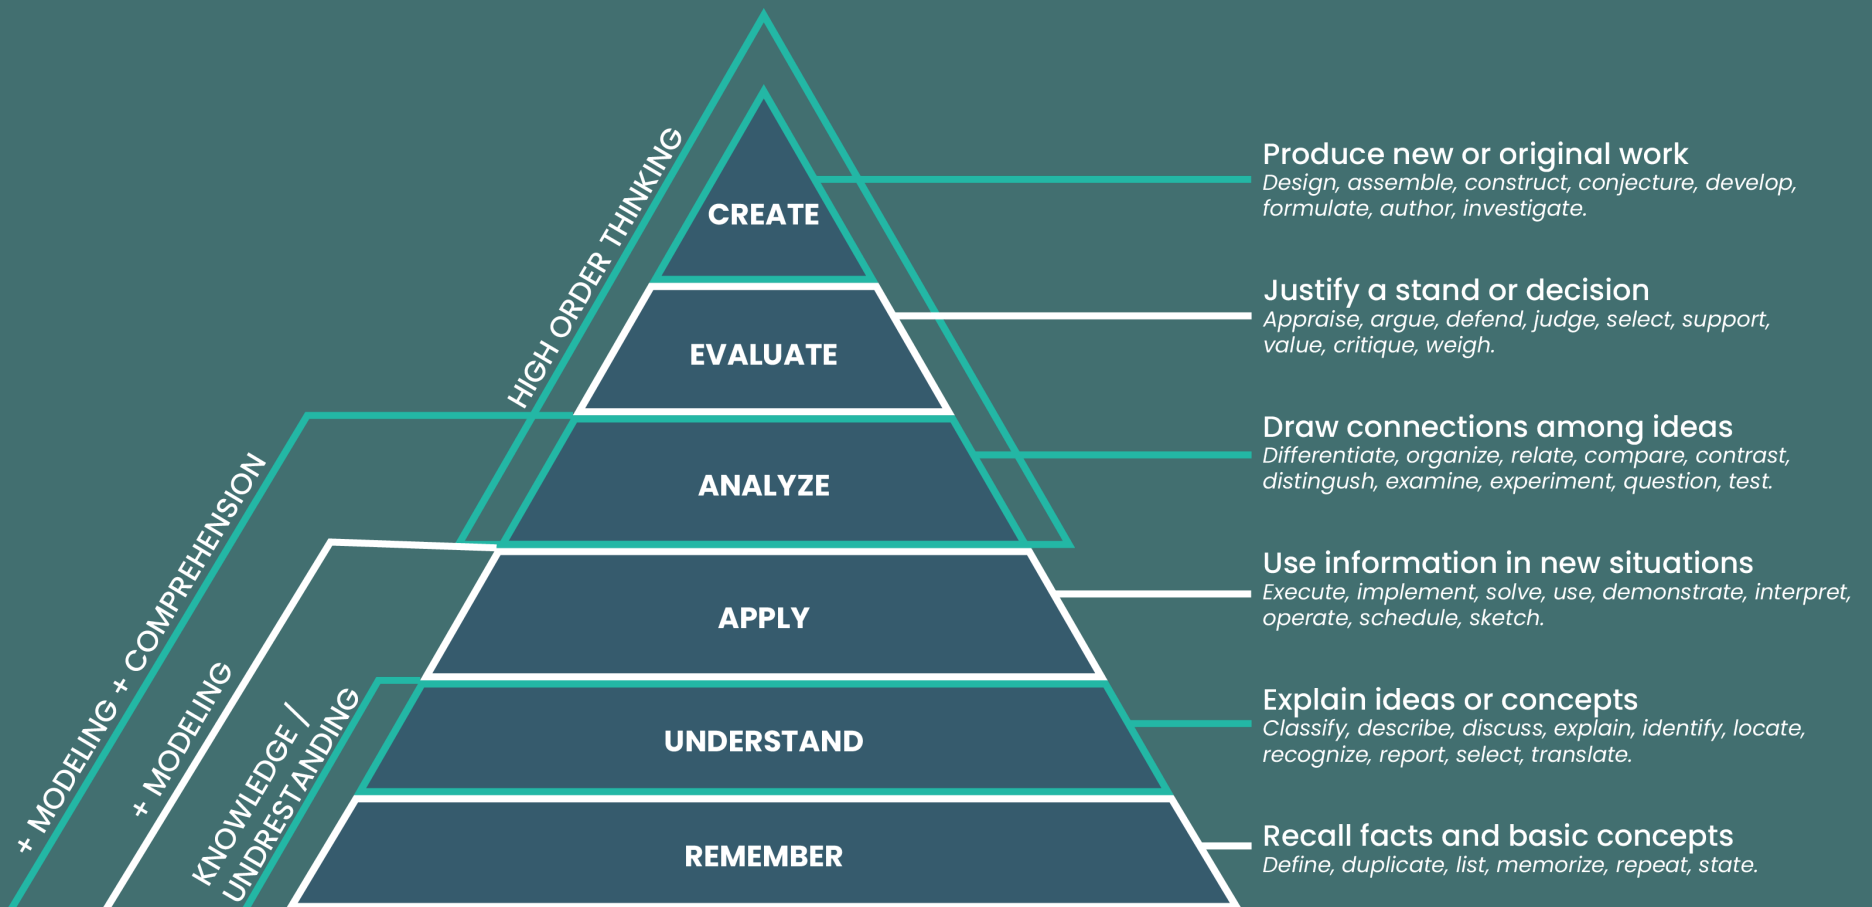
HIGH ORDER THINKING

+ MODELING + COMPREHENSION

+ MODELING

KNOWLEDGE / UNDERSTANDING

CREATE

EVALUATE

ANALYZE

APPLY

UNDERSTAND

REMEMBER

Produce new or original work
*Design, assemble, construct, conjecture, develop, formulate, author, investigate.*

Justify a stand or decision
*Appraise, argue, defend, judge, select, support, value, critique, weigh.*

Draw connections among ideas
*Differentiate, organize, relate, compare, contrast, distingush, examine, experiment, question, test.*

Use information in new situations
*Execute, implement, solve, use, demonstrate, interpret, operate, schedule, sketch.*

Explain ideas or concepts
*Classify, describe, discuss, explain, identify, locate, recognize, report, select, translate.*

Recall facts and basic concepts
*Define, duplicate, list, memorize, repeat, state.*